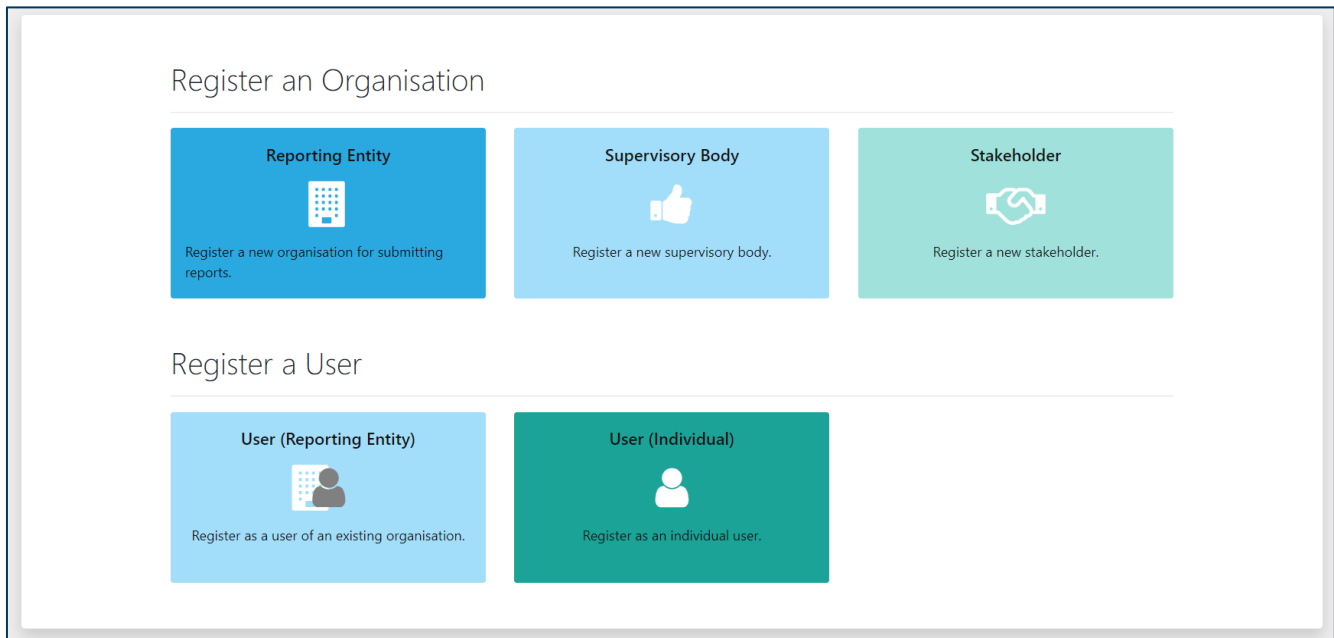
Register an Organisation

Reporting Entity

Register a new organisation for submitting reports.

Supervisory Body

Register a new supervisory body.

Stakeholder

Register a new stakeholder.

Register a User

User (Reporting Entity)

Register as a user of an existing organisation.

User (Individual)

Register as an individual user.